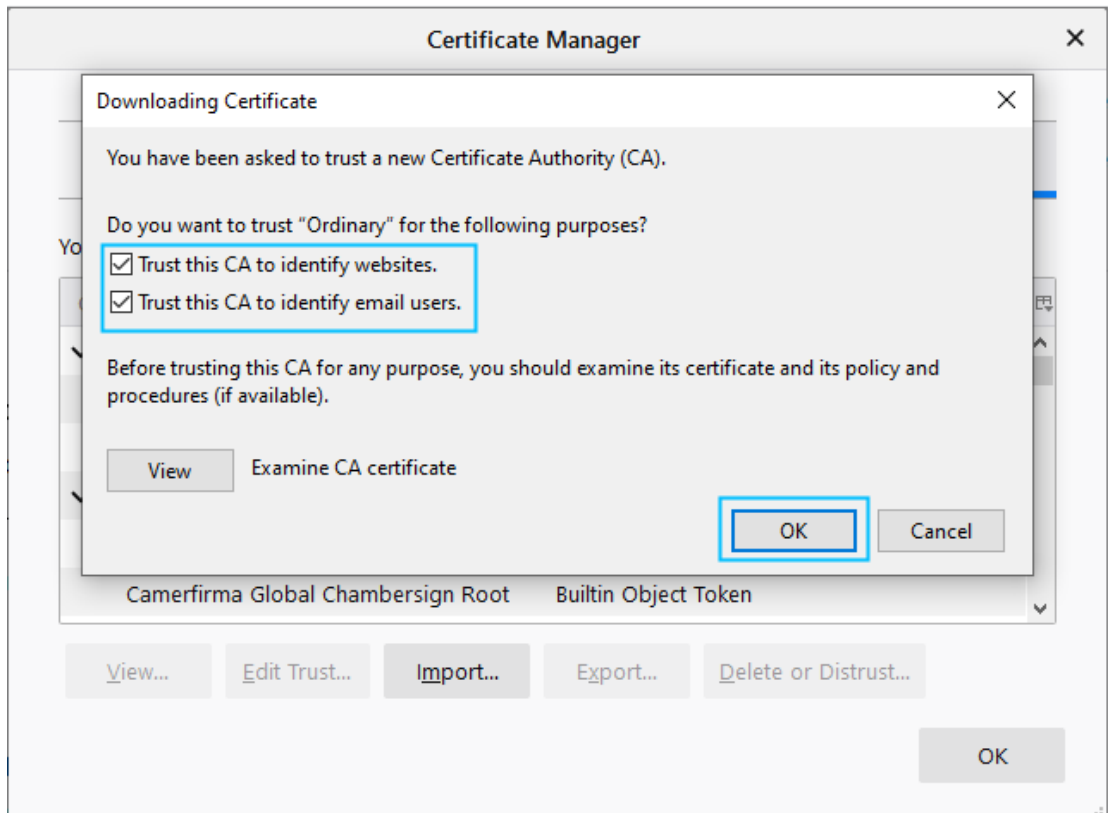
Certificate Manager

Downloading Certificate

You have been asked to trust a new Certificate Authority (CA).

Do you want to trust "Ordinary" for the following purposes?

Trust this CA to identify websites.

Trust this CA to identify email users.

Before trusting this CA for any purpose, you should examine its certificate and its policy and procedures (if available).

View Examine CA certificate

OK Cancel

Yo

Camerfirma Global Chambersign Root Builtin Object Token

View... Edit Trust... Import... Export... Delete or Distrust...

OK